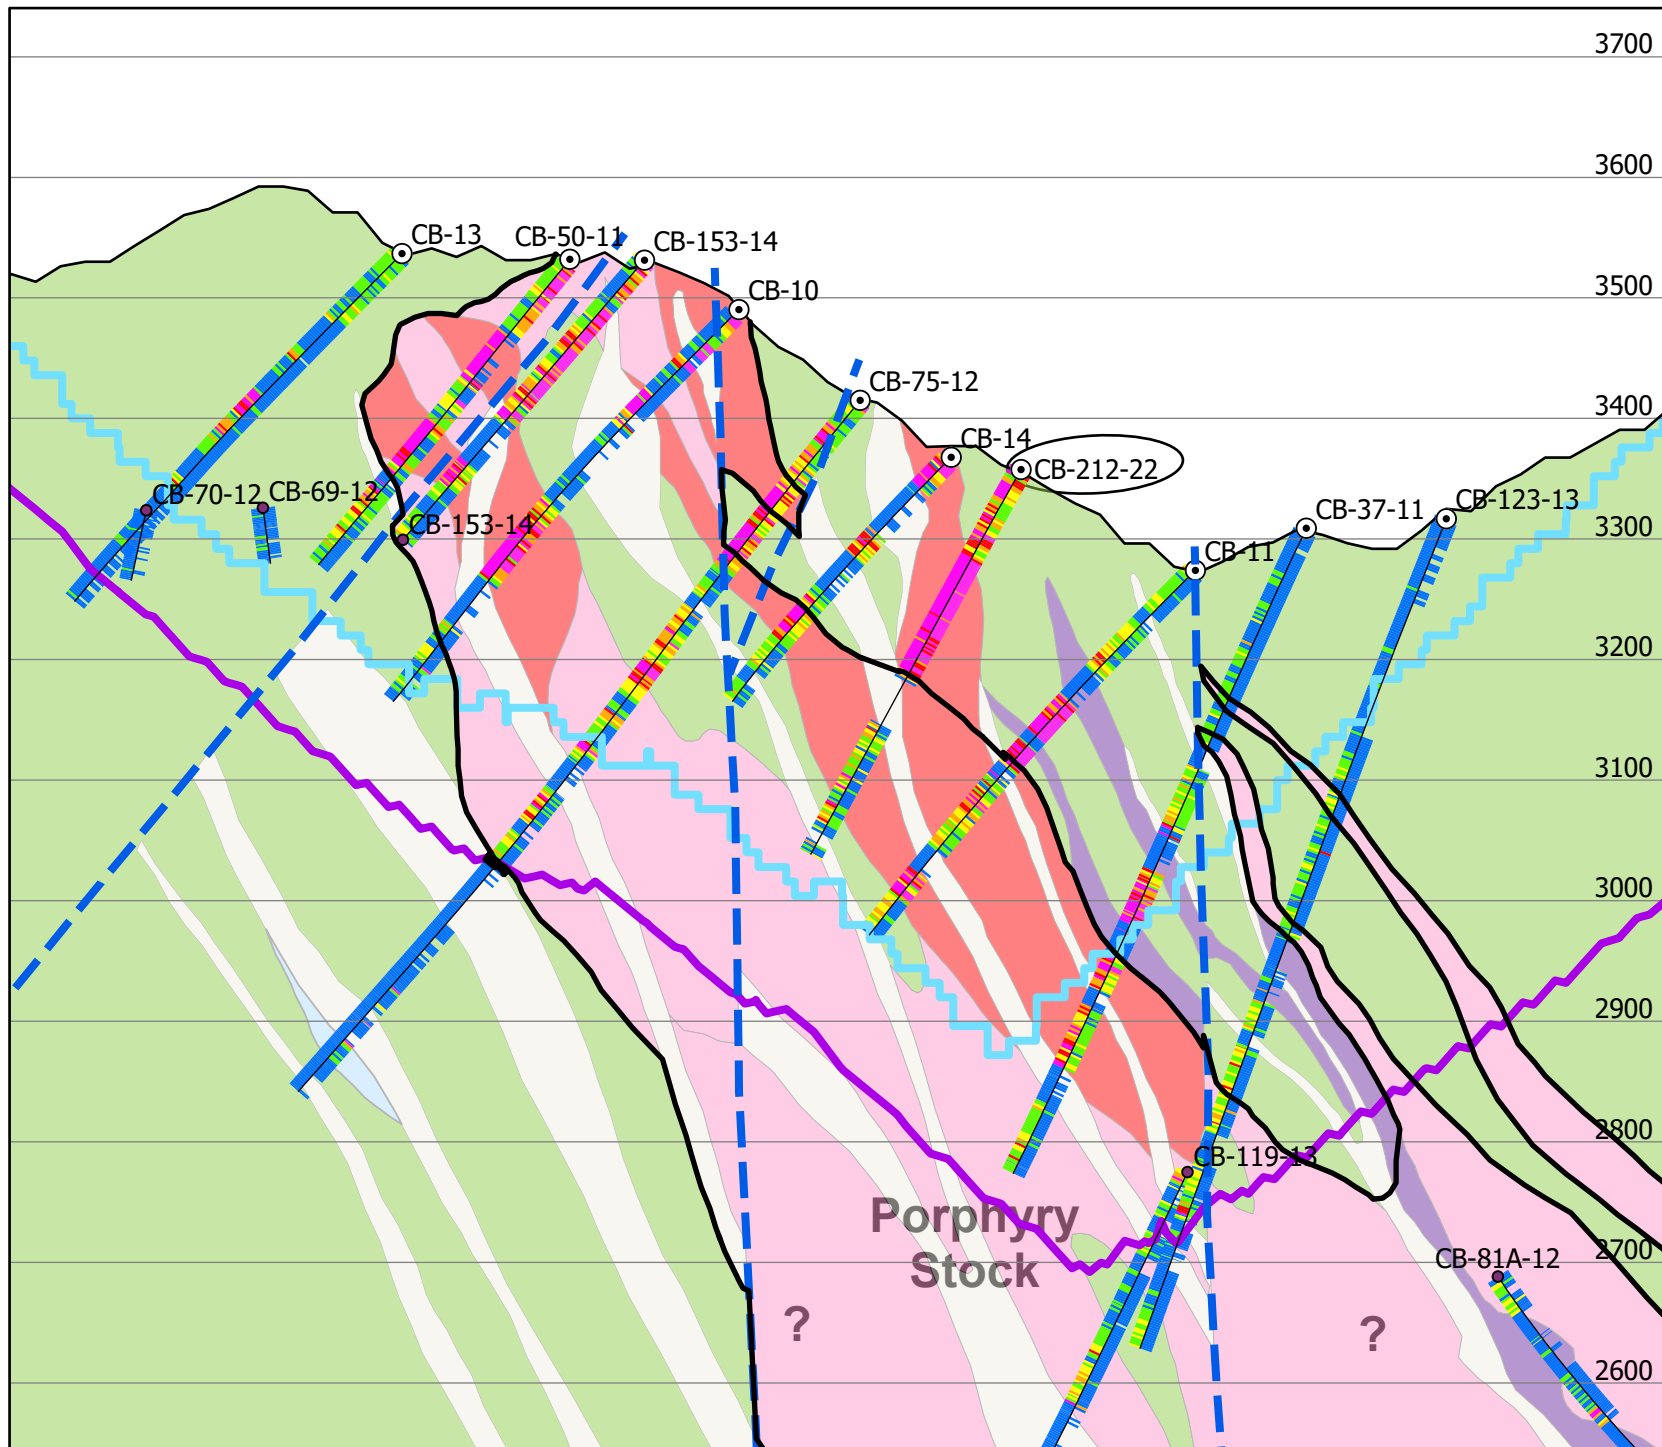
3700
3600
3500
3400
3300
3200
3100
3000
2900
2800
2700
2600
CB-13
CB-50-11
CB-153-14
CB-10
CB-75-12
CB-14
CB-212-22
CB-70-12
CB-69-12
CB-153-14
CB-11
CB-37-11
CB-123-13
CB-119-13
CB-81A-12
Porphyry Stock
?
?